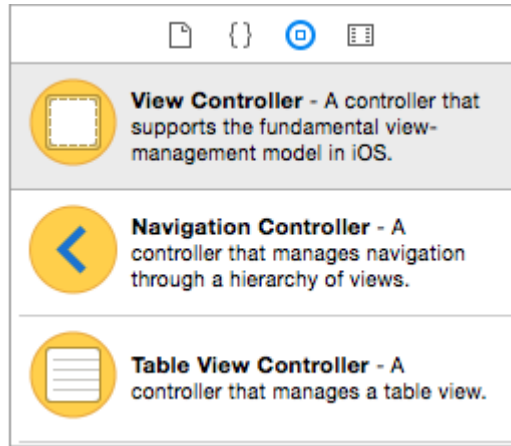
{ }

View Controller - A controller that supports the fundamental view-management model in iOS.

Navigation Controller - A controller that manages navigation through a hierarchy of views.

Table View Controller - A controller that manages a table view.